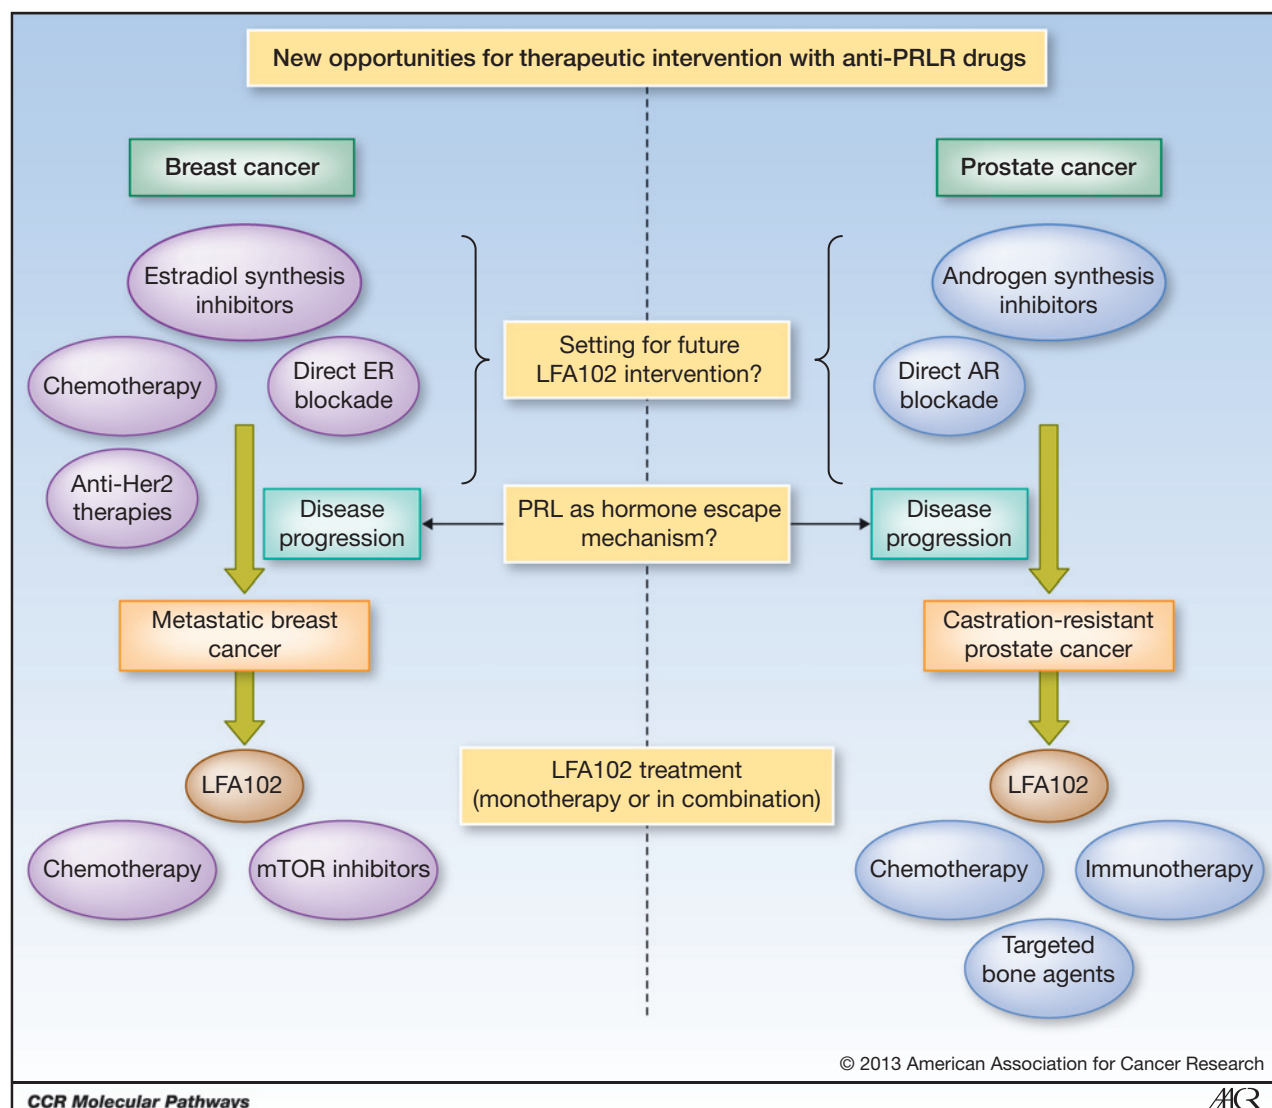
New opportunities for therapeutic intervention with anti-PRLR drugs

Breast cancer

Estradiol synthesis inhibitors

Chemotherapy

Direct ER blockade

Anti-Her2 therapies

Setting for future LFA102 intervention?

Prostate cancer

Androgen synthesis inhibitors

Direct AR blockade

Disease progression

PRL as hormone escape mechanism?

Disease progression

Metastatic breast cancer

Castration-resistant prostate cancer

LFA102

LFA102 treatment (monotherapy or in combination)

LFA102

Chemotherapy

mTOR inhibitors

Chemotherapy

Immunotherapy

Targeted bone agents

© 2013 American Association for Cancer Research

CCR Molecular Pathways

AACR